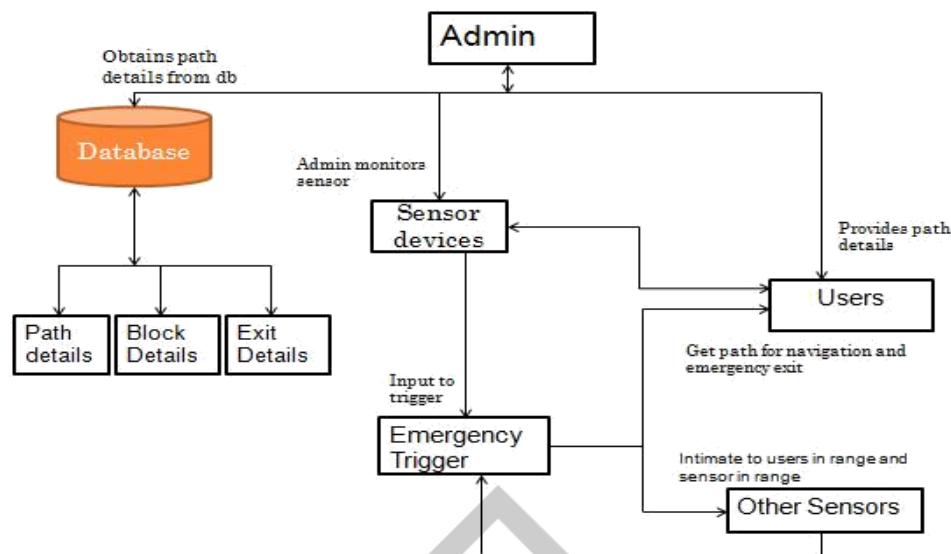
Admin

Obtains path details from db

Database

Admin monitors sensor

Sensor devices

Provides path details

Users

Path details

Block Details

Exit Details

Get path for navigation and emergency exit

Input to trigger

Emergency Trigger

Intimate to users in range and sensor in range

Other Sensors